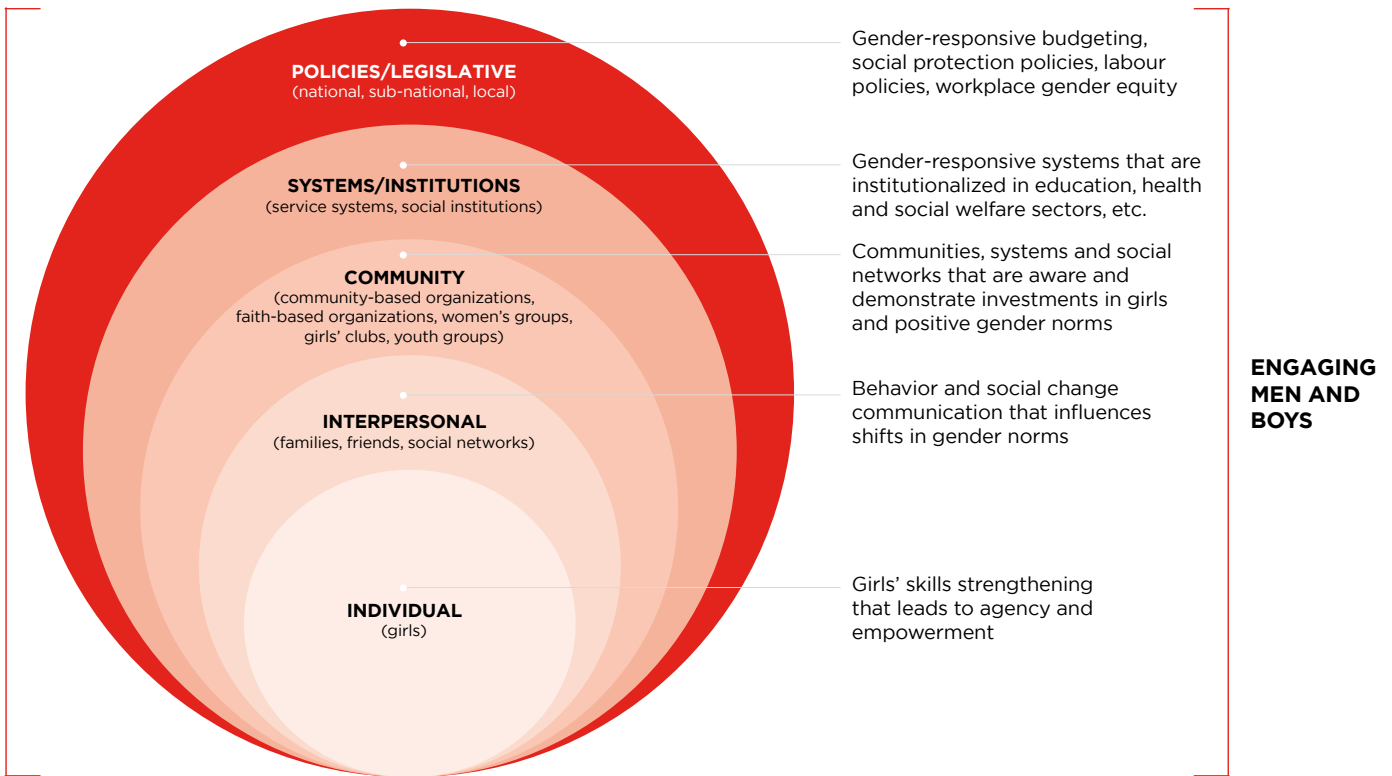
POLICIES/LEGISLATIVE
(national, sub-national, local)

Gender-responsive budgeting, social protection policies, labour policies, workplace gender equity

SYSTEMS/INSTITUTIONS
(service systems, social institutions)

Gender-responsive systems that are institutionalized in education, health and social welfare sectors, etc.

COMMUNITY
(community-based organizations, faith-based organizations, women's groups, girls' clubs, youth groups)

Communities, systems and social networks that are aware and demonstrate investments in girls and positive gender norms

INTERPERSONAL
(families, friends, social networks)

Behavior and social change communication that influences shifts in gender norms

INDIVIDUAL
(girls)

Girls' skills strengthening that leads to agency and empowerment

ENGAGING MEN AND BOYS